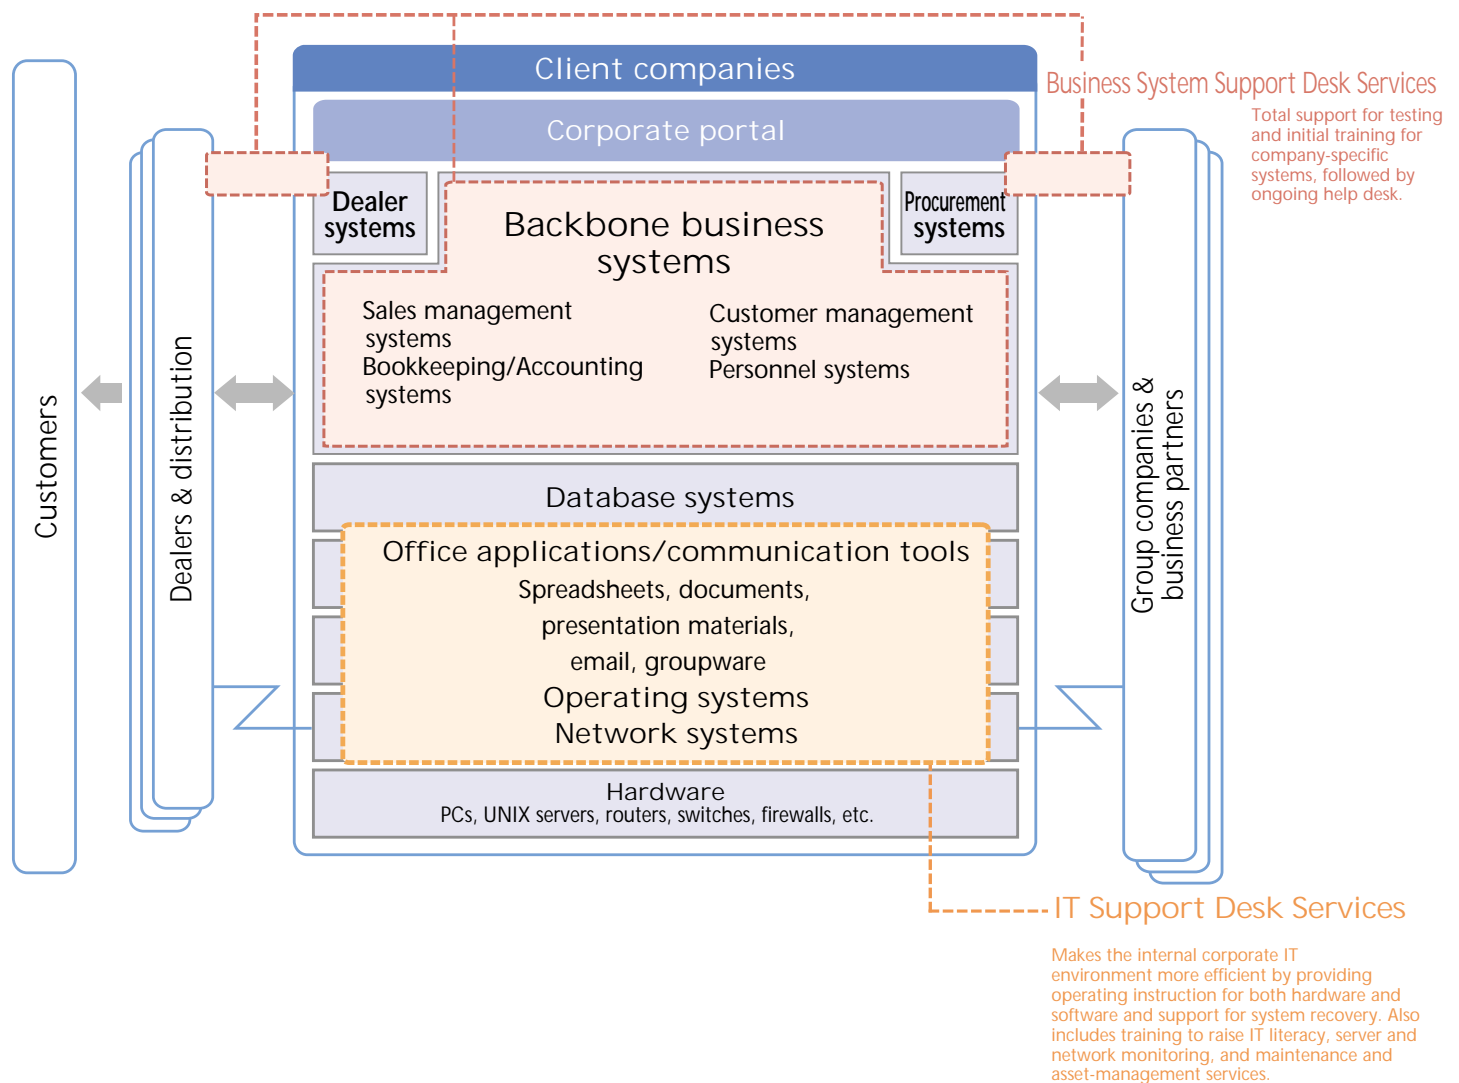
Customers

Dealers & distribution

Client companies

Corporate portal

Dealer systems

Backbone business systems

Procurement systems

Sales management systems
Bookkeeping/Accounting systems

Customer management systems
Personnel systems

Database systems

Office applications/communication tools
Spreadsheets, documents, presentation materials, email, groupware
Operating systems
Network systems

Hardware
PCs, UNIX servers, routers, switches, firewalls, etc.

Group companies & business partners

Business System Support Desk Services

Total support for testing and initial training for company-specific systems, followed by ongoing help desk.

IT Support Desk Services

Makes the internal corporate IT environment more efficient by providing operating instruction for both hardware and software and support for system recovery. Also includes training to raise IT literacy, server and network monitoring, and maintenance and asset-management services.